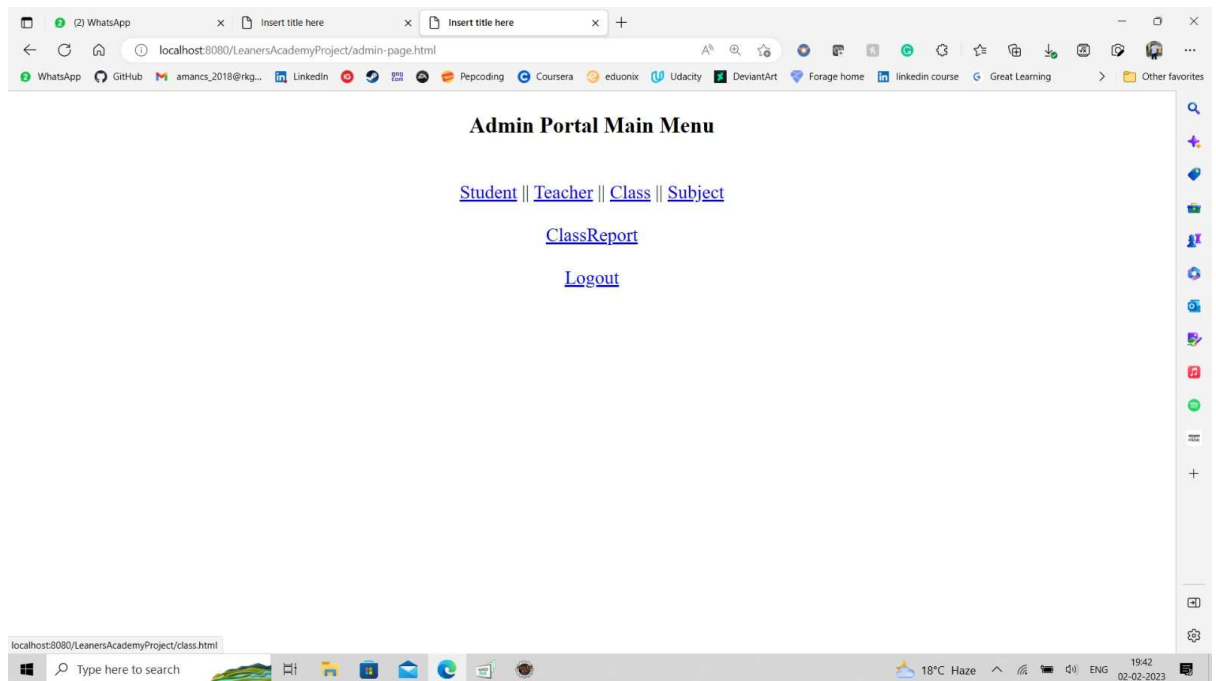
(2) WhatsApp
Insert title here
Insert title here
localhost:8080/LeanersAcademyProject/admin-page.html
WhatsApp GitHub amancs_2018@rkg... LinkedIn Pepcoding Coursera eduonix Udacity DeviantArt Forage home linkedin course Great Learning Other favorites

Admin Portal Main Menu

Student || Teacher || Class || Subject

ClassReport

Logout

localhost:8080/LeanersAcademyProject/class.html
Type here to search
18°C Haze ENG 19:42 02-02-2023